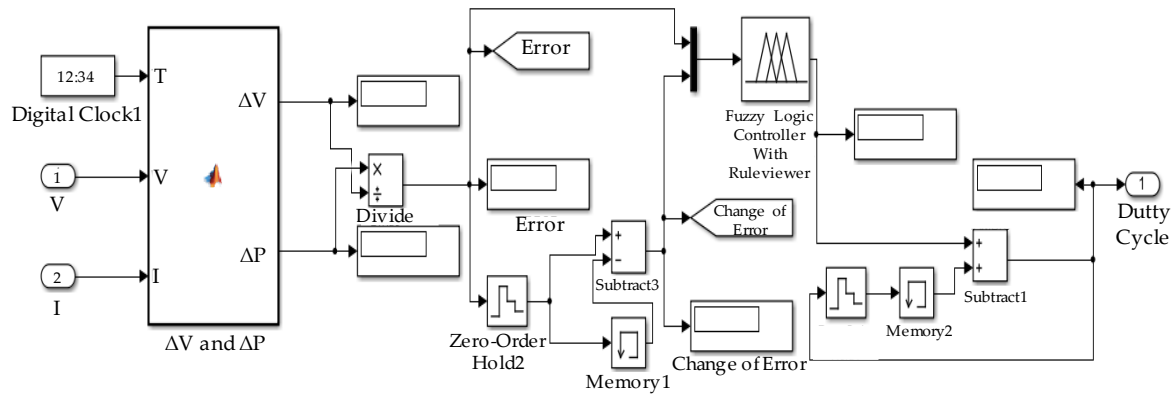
12:34

Digital Clock1

T

1

V

V

2

I

I

ΔV

ΔP

ΔV and ΔP

×

÷

Divide

Error

Error

Zero-Order Hold2

+

−

Subtract3

Memory1

Change of Error

Change of Error

Fuzzy Logic Controller With Ruleviewer

+

+

Subtract1

Memory2

1

Dutty Cycle